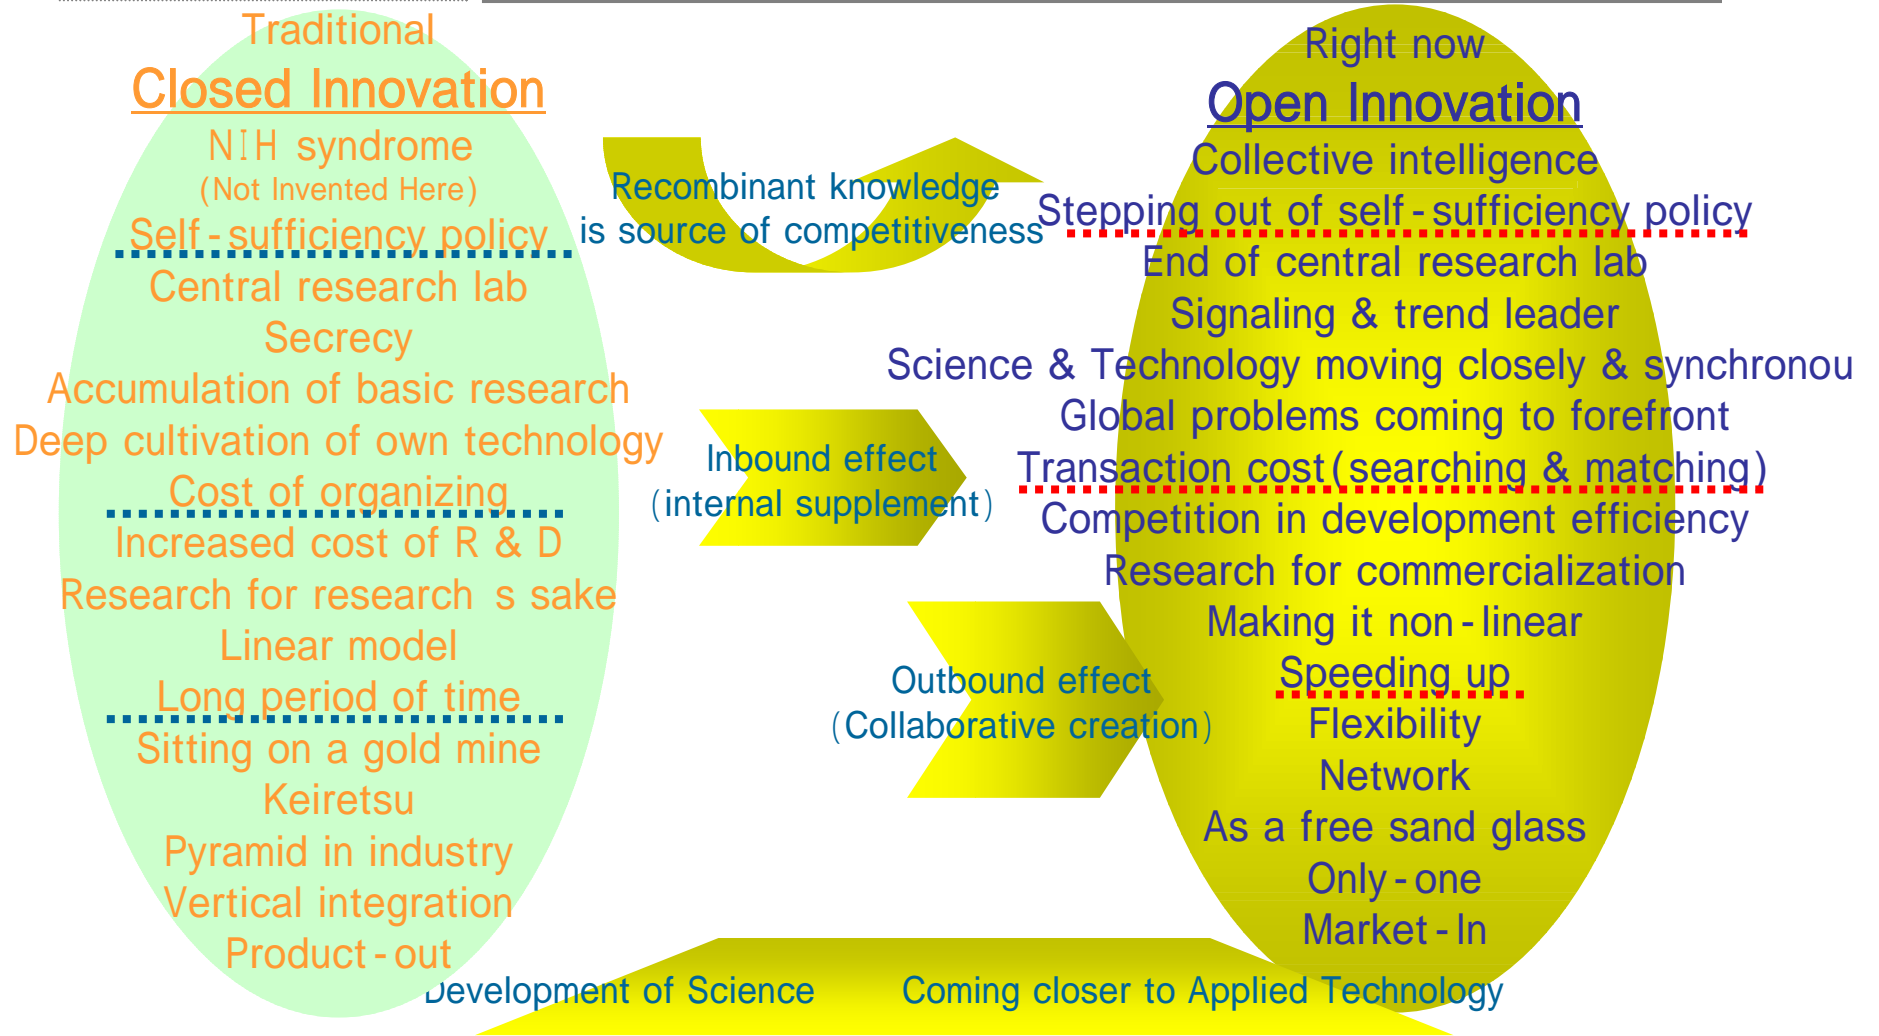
Traditional
Closed Innovation
NIH syndrome
(Not Invented Here)
Self-sufficiency policy
Central research lab
Secrecy
Accumulation of basic research
Deep cultivation of own technology
Cost of organizing
Increased cost of R & D
Research for research s sake
Linear model
Long period of time
Sitting on a gold mine
Keiretsu
Pyramid in industry
Vertical integration
Product-out

Recombinant knowledge is source of competitiveness

Inbound effect
(internal supplement)

Outbound effect
(Collaborative creation)

Right now
Open Innovation
Collective intelligence
Stepping out of self-sufficiency policy
End of central research lab
Signaling & trend leader
Science & Technology moving closely & synchronou
Global problems coming to forefront
Transaction cost(searching & matching)
Competition in development efficiency
Research for commercialization
Making it non-linear
Speeding up
Flexibility
Network
As a free sand glass
Only-one
Market-In

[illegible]evelopment of Science Coming closer to Applied Technology